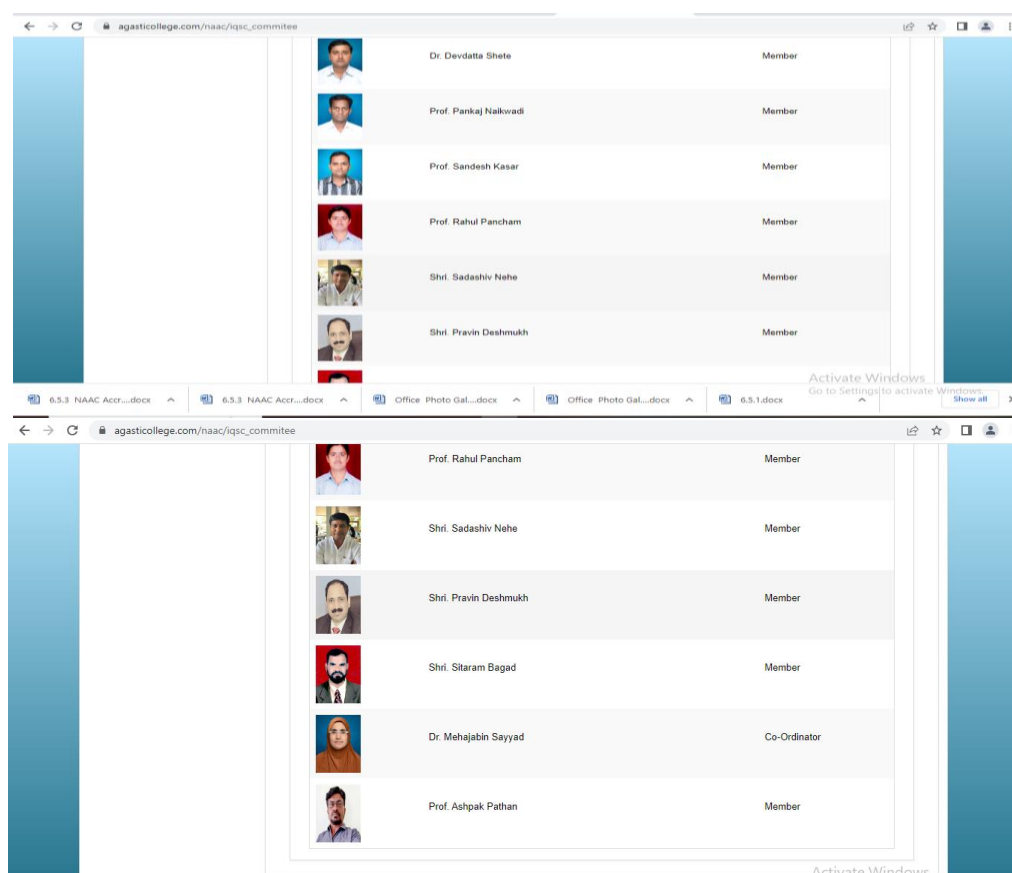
agasticollege.com/naac/iqsc_commitee

| | | |
|---|---|---|
| | Dr. Devdatta Shete | Member |
| | Prof. Pankaj Naikwadi | Member |
| | Prof. Sandesh Kasar | Member |
| | Prof. Rahul Pancham | Member |
| | Shri. Sadashiv Nehe | Member |
| | Shri. Pravin Deshmukh | Member |

Activate Windows
Go to Settings to activate Windows.

6.5.3 NAAC Accr....docx
6.5.3 NAAC Accr....docx
Office Photo Gal....docx
Office Photo Gal....docx
6.5.1.docx
Show all

agasticollege.com/naac/iqsc_commitee

| | | |
|---|---|---|
| | Prof. Rahul Pancham | Member |
| | Shri. Sadashiv Nehe | Member |
| | Shri. Pravin Deshmukh | Member |
| | Shri. Sitaram Bagad | Member |
| | Dr. Mehajabin Sayyad | Co-Ordinator |
| | Prof. Ashpak Pathan | Member |

Activate Windows